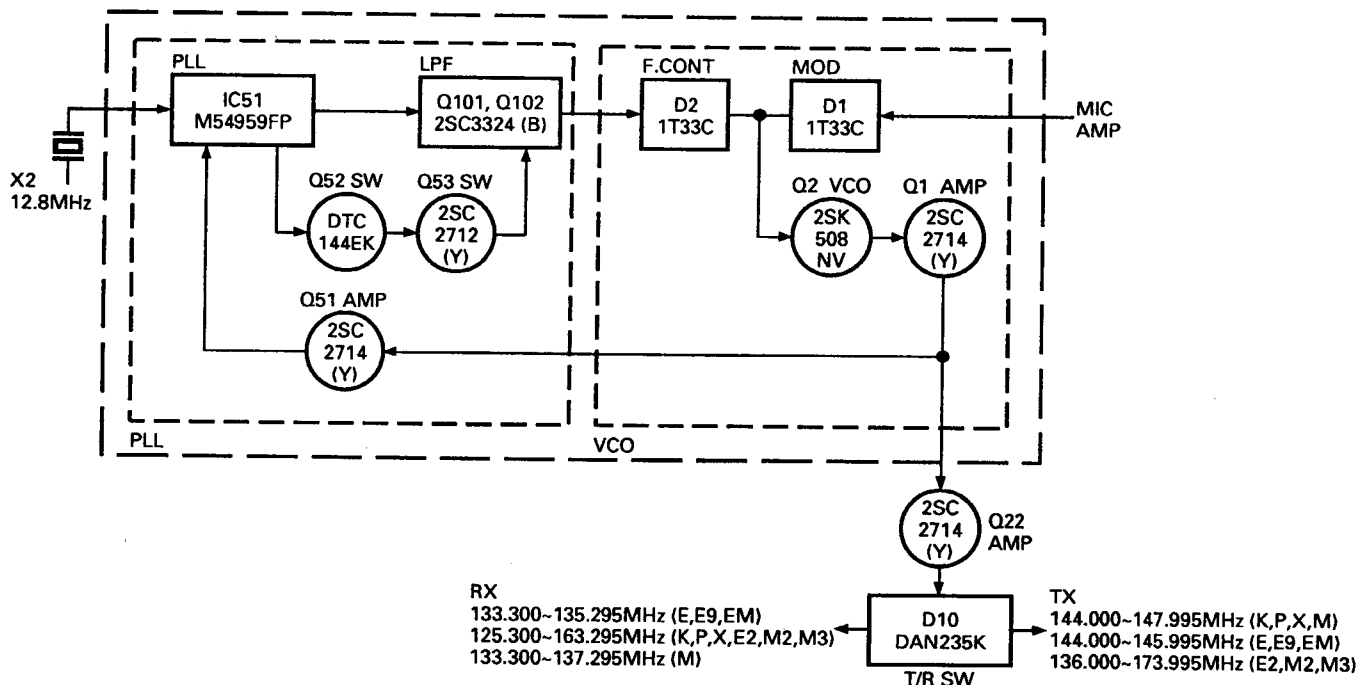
PLL
IC51
M54959FP

LPF
Q101, Q102
2SC3324 (B)

F.CONT
D2
1T33C

MOD
D1
1T33C

MIC
AMP

X2
12.8MHz

Q52 SW
DTC
144EK

Q53 SW
2SC
2712
(Y)

Q2 VCO
2SK
508
NV

Q1 AMP
2SC
2714
(Y)

Q51 AMP
2SC
2714
(Y)

PLL

VCO

2SC
2714
(Y)
Q22
AMP

RX
133.300~135.295MHz (E,E9,EM)
125.300~163.295MHz (K,P,X,E2,M2,M3)
133.300~137.295MHz (M)

D10
DAN235K
T/R SW

TX
144.000~147.995MHz (K,P,X,M)
144.000~145.995MHz (E,E9,EM)
136.000~173.995MHz (E2,M2,M3)